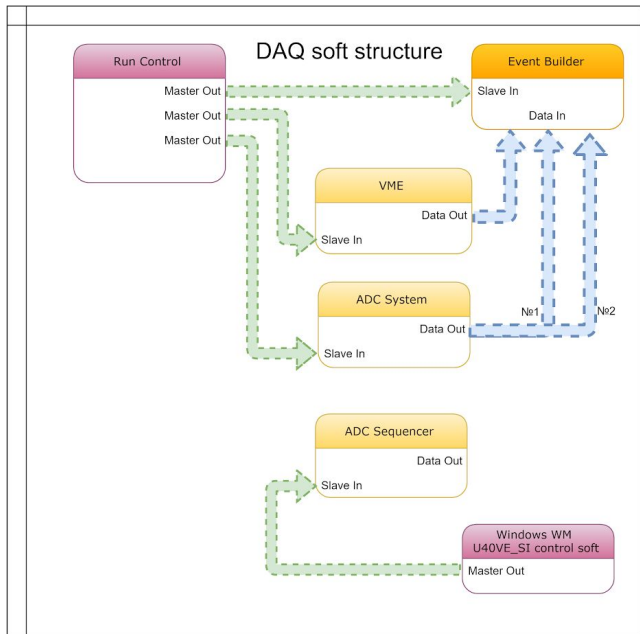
DAQ soft structure

Run Control
Master Out
Master Out
Master Out

Event Builder
Slave In
Data In

VME
Data Out
Slave In

ADC System
Data Out
Slave In
№1
№2

ADC Sequencer
Data Out
Slave In

Windows WM
U40VE_SI control soft
Master Out